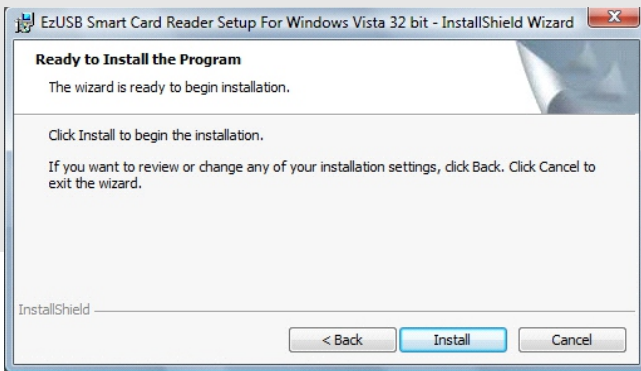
EzUSB Smart Card Reader Setup For Windows Vista 32 bit - InstallShield Wizard

Ready to Install the Program

The wizard is ready to begin installation.

Click Install to begin the installation.

If you want to review or change any of your installation settings, click Back. Click Cancel to exit the wizard.

InstallShield

< Back

Install

Cancel